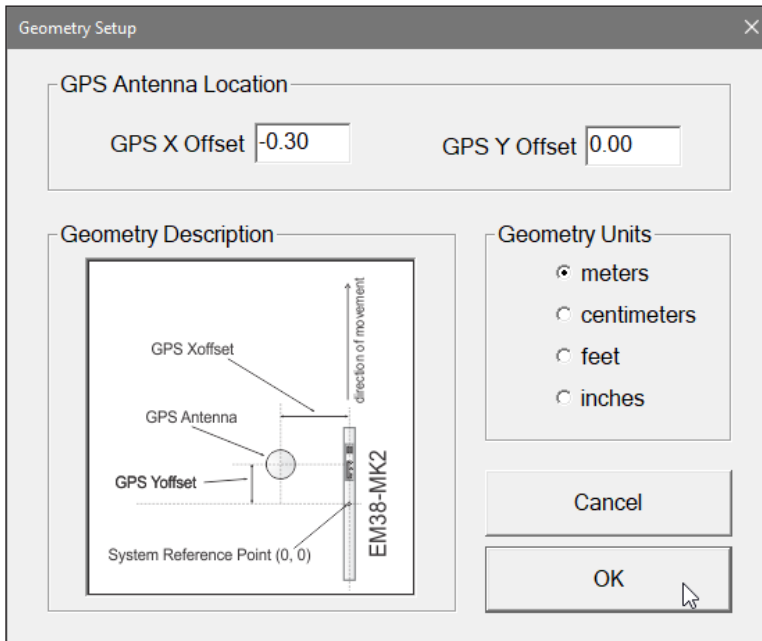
Geometry Setup

GPS Antenna Location

GPS X Offset -0.30

GPS Y Offset 0.00

Geometry Description

direction of movement

GPS Xoffset

GPS Antenna

GPS Yoffset

EM38-MK2

System Reference Point (0, 0)

Geometry Units

meters

centimeters

feet

inches

Cancel

OK